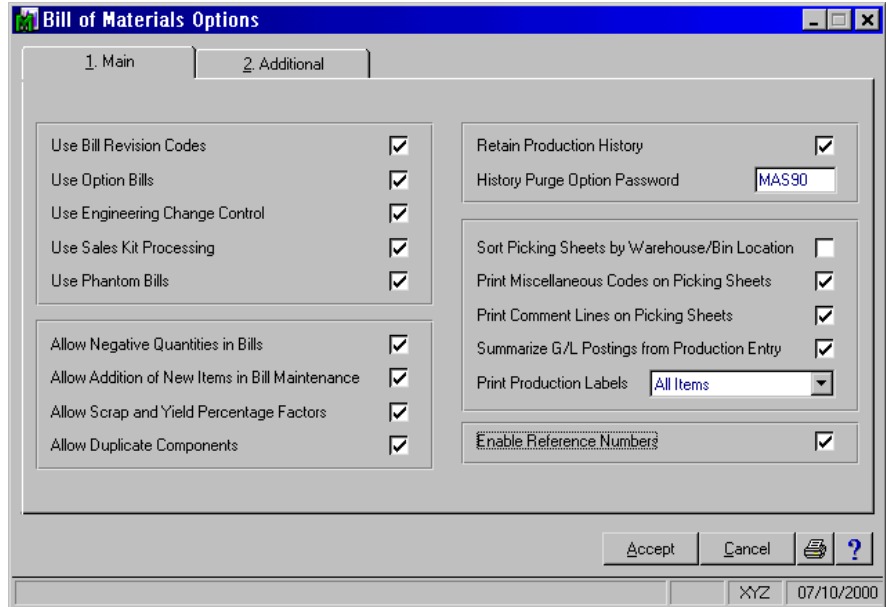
Bill of Materials Options

1. Main
2. Additional

Use Bill Revision Codes
Use Option Bills
Use Engineering Change Control
Use Sales Kit Processing
Use Phantom Bills

Allow Negative Quantities in Bills
Allow Addition of New Items in Bill Maintenance
Allow Scrap and Yield Percentage Factors
Allow Duplicate Components

Retain Production History
History Purge Option Password MAS90

Sort Picking Sheets by Warehouse/Bin Location
Print Miscellaneous Codes on Picking Sheets
Print Comment Lines on Picking Sheets
Summarize G/L Postings from Production Entry
Print Production Labels All Items

Enable Reference Numbers

Accept
Cancel
?

XYZ
07/10/2000